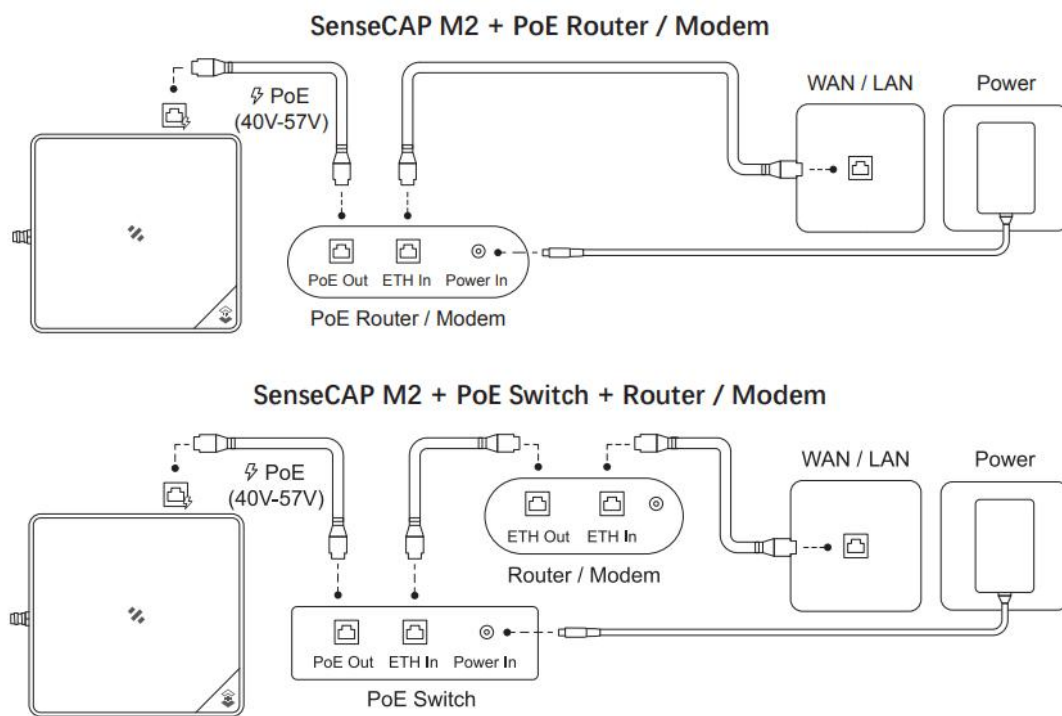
SenseCAP M2 + PoE Router / Modem

PoE
(40V-57V)

WAN / LAN

Power

PoE Out

ETH In

Power In

PoE Router / Modem

SenseCAP M2 + PoE Switch + Router / Modem

PoE
(40V-57V)

ETH Out

ETH In

Router / Modem

WAN / LAN

Power

PoE Out

ETH In

Power In

PoE Switch